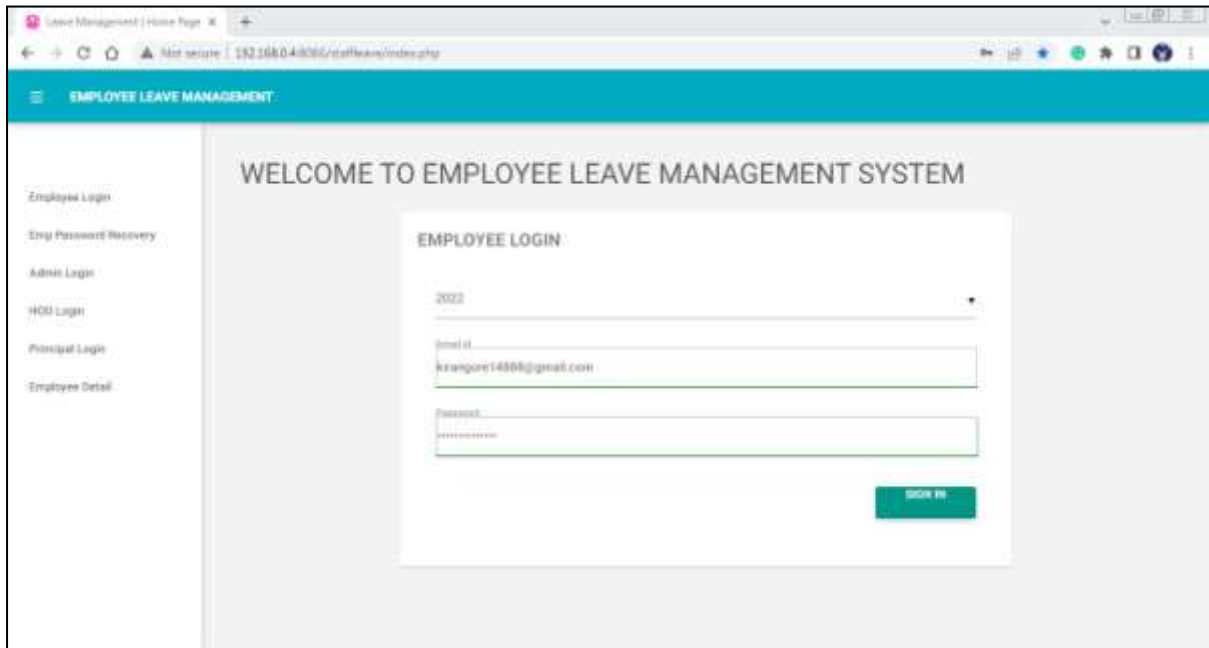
Leave Management | Home Page ×

Not secure | 192.168.0.4:8080/staffleave/index.php

EMPLOYEE LEAVE MANAGEMENT

Employee Login
Emp Password Recovery
Admin Login
HOD Login
Principal Login
Employee Detail

WELCOME TO EMPLOYEE LEAVE MANAGEMENT SYSTEM

EMPLOYEE LOGIN

2022

Email id
kirangore14888@gmail.com

Password
••••••••••••

SIGN IN